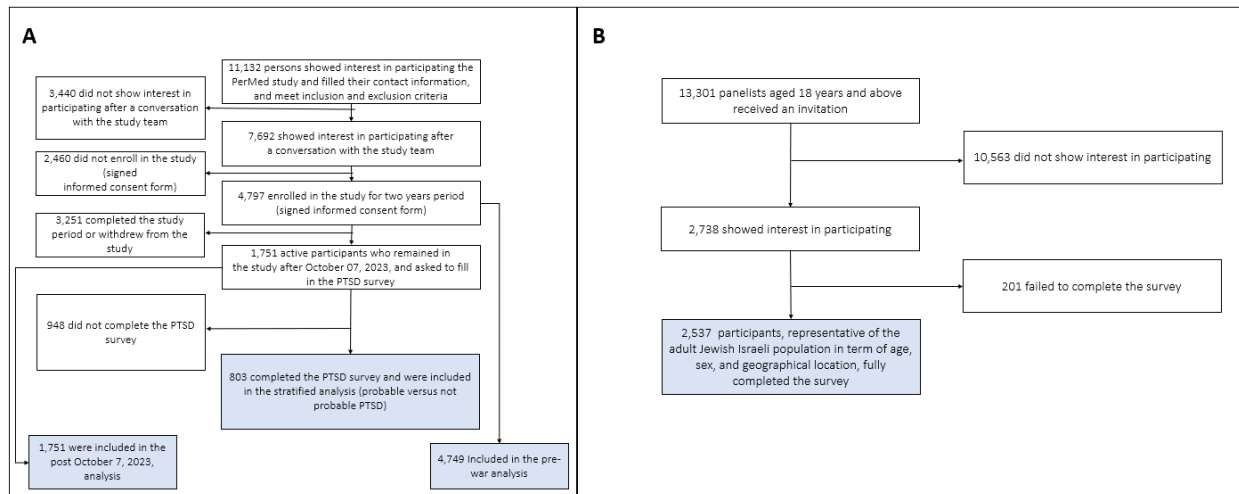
A

11,132 persons showed interest in participating the PerMed study and filled their contact information, and meet inclusion and exclusion criteria

3,440 did not show interest in participating after a conversation with the study team

7,692 showed interest in participating after a conversation with the study team

2,460 did not enroll in the study (signed informed consent form)

4,797 enrolled in the study for two years period (signed informed consent form)

3,251 completed the study period or withdrew from the study

1,751 active participants who remained in the study after October 07, 2023, and asked to fill in the PTSD survey

948 did not complete the PTSD survey

803 completed the PTSD survey and were included in the stratified analysis (probable versus not probable PTSD)

1,751 were included in the post October 7, 2023, analysis

4,749 Included in the pre-war analysis

B

13,301 panelists aged 18 years and above received an invitation

10,563 did not show interest in participating

2,738 showed interest in participating

201 failed to complete the survey

2,537 participants, representative of the adult Jewish Israeli population in term of age, sex, and geographical location, fully completed the survey